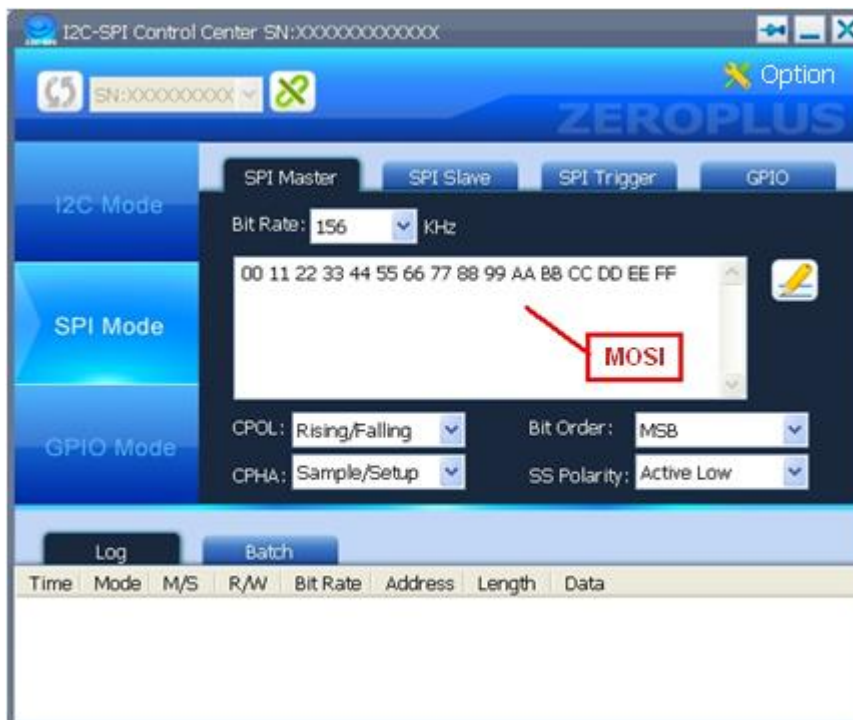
I2C-SPI Control Center SN:XXXXXXXXXXXX

SN:XXXXXXXXX

Option

ZEROPLUS

I2C Mode

SPI Mode

GPIO Mode

SPI Master | SPI Slave | SPI Trigger | GPIO

Bit Rate: 156 KHz

00 11 22 33 44 55 66 77 88 99 AA BB CC DD EE FF

MOSI

CPOL: Rising/Falling

CPHA: Sample/Setup

Bit Order: MSB

SS Polarity: Active Low

Log | Batch

| Time | Mode | M/S | R/W | Bit Rate | Address | Length | Data |
|---|---|---|---|---|---|---|---|